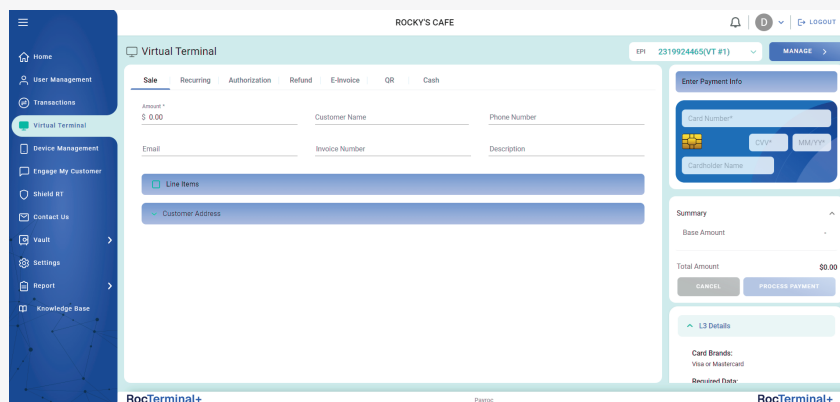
ROCKY'S CAFE

D

LOGOUT

Home
User Management
Transactions
Virtual Terminal
Device Management
Engage My Customer
Shield RT
Contact Us
Vault
Settings
Report
Knowledge Base

Virtual Terminal

EPI 2319924465(VT #1)

MANAGE

Sale Recurring Authorization Refund E-Invoice QR Cash

Amount *
$ 0.00

Customer Name

Phone Number

Email

Invoice Number

Description

Line Items

Customer Address

Enter Payment Info

Card Number*

CVV*

MM/YY*

Cardholder Name

Summary

Base Amount -

Total Amount $0.00

CANCEL

PROCESS PAYMENT

L3 Details

Card Brands:
Visa or Mastercard

Required Data:

RocTerminal+

Payroc

RocTerminal+